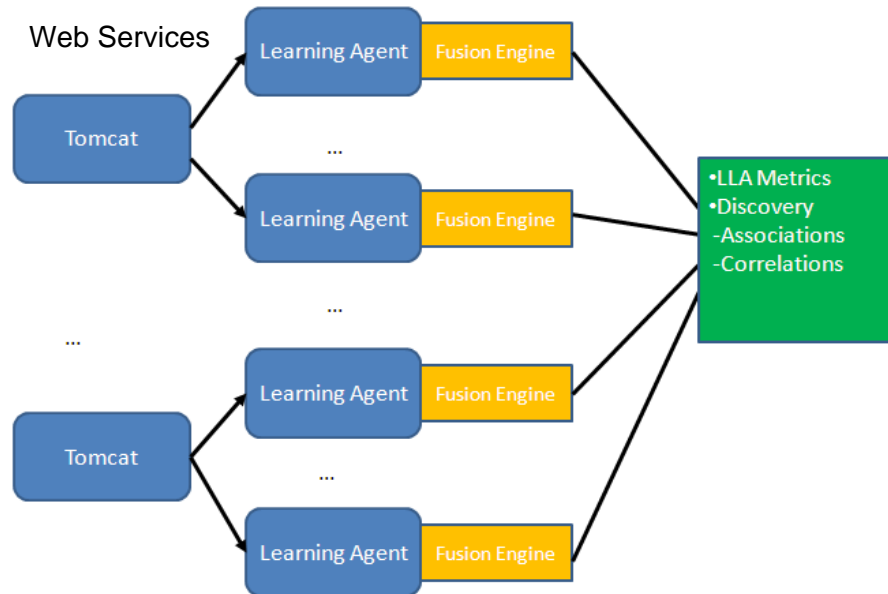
Web Services

Learning Agent
Fusion Engine

Tomcat

...

Learning Agent
Fusion Engine

•LLA Metrics
•Discovery
-Associations
-Correlations

...

...

Learning Agent
Fusion Engine

Tomcat

...

Learning Agent
Fusion Engine